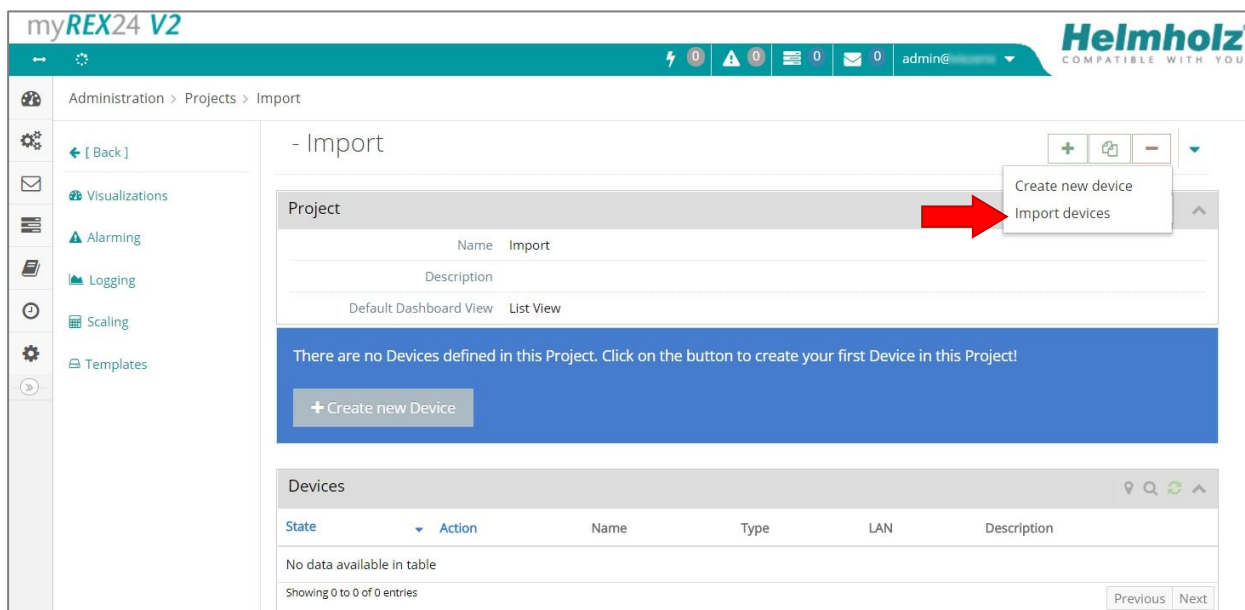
myREX24 V2

0 0 0 0 admin@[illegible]

Helmholz
COMPATIBLE WITH YOU

Administration > Projects > Import

← [ Back ]

Visualizations

Alarming

Logging

Scaling

Templates

- Import

Create new device
Import devices

Project

| | |
|---|---|
| Name | Import |
| Description | |
| Default Dashboard View | List View |

There are no Devices defined in this Project. Click on the button to create your first Device in this Project!

+ Create new Device

Devices

| State | Action | Name | Type | LAN | Description |
|---|---|---|---|---|---|
| No data available in table | | | | | |

Showing 0 to 0 of 0 entries

Previous Next